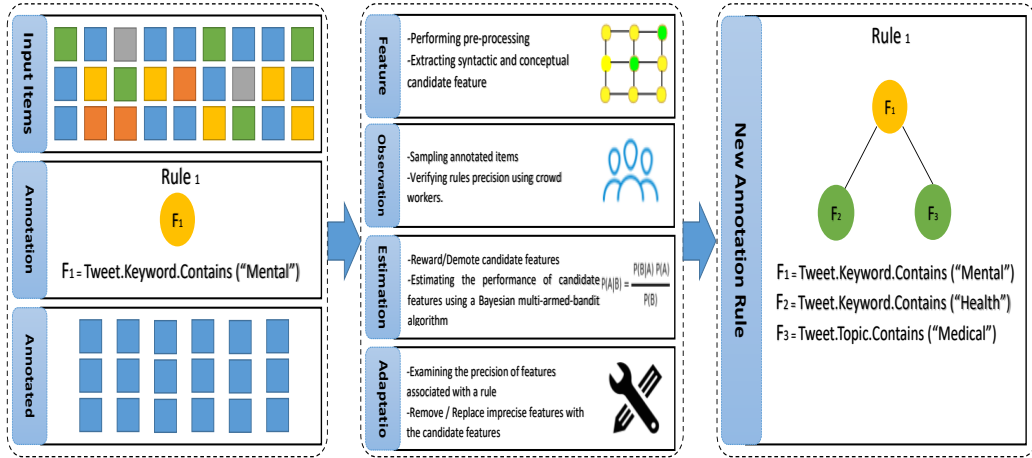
Input Items

Annotation

Rule 1

F1

F1 = Tweet.Keyword.Contains ("Mental")

Annotated

Feature

-Performing pre-processing
-Extracting syntactic and conceptual candidate feature

Observation

-Sampling annotated items
-Verifying rules precision using crowd workers.

Estimation

-Reward/Demote candidate features
-Estimating the performance of candidate features using a Bayesian multi-armed-bandit algorithm

$P(A|B) = \frac{P(B|A)\ P(A)}{P(B)}$

Adaptatio

-Examining the precision of features associated with a rule
-Remove / Replace imprecise features with the candidate features

New Annotation Rule

Rule 1

F1

F2

F3

F1 = Tweet.Keyword.Contains ("Mental")
F2 = Tweet.Keyword.Contains ("Health")
F3 = Tweet.Topic.Contains ("Medical")